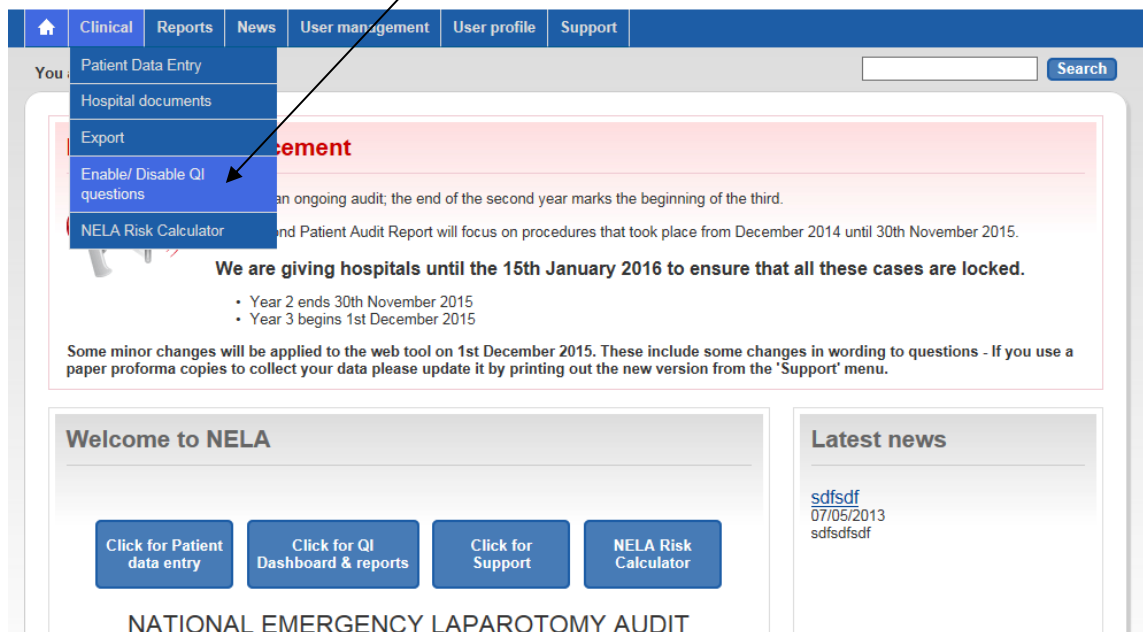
Clinical Reports News User management User profile Support

Patient Data Entry
Hospital documents
Export
Enable/ Disable QI questions
NELA Risk Calculator

You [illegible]

Search

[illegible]cement

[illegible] an ongoing audit; the end of the second year marks the beginning of the third.

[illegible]nd Patient Audit Report will focus on procedures that took place from December 2014 until 30th November 2015.

We are giving hospitals until the 15th January 2016 to ensure that all these cases are locked.

- Year 2 ends 30th November 2015
- Year 3 begins 1st December 2015

Some minor changes will be applied to the web tool on 1st December 2015. These include some changes in wording to questions - If you use a paper proforma copies to collect your data please update it by printing out the new version from the 'Support' menu.

Welcome to NELA

Click for Patient data entry

Click for QI Dashboard & reports

Click for Support

NELA Risk Calculator

NATIONAL EMERGENCY LAPAROTOMY AUDIT

Latest news

sdfsdf
07/05/2013
sdfsdfsdf